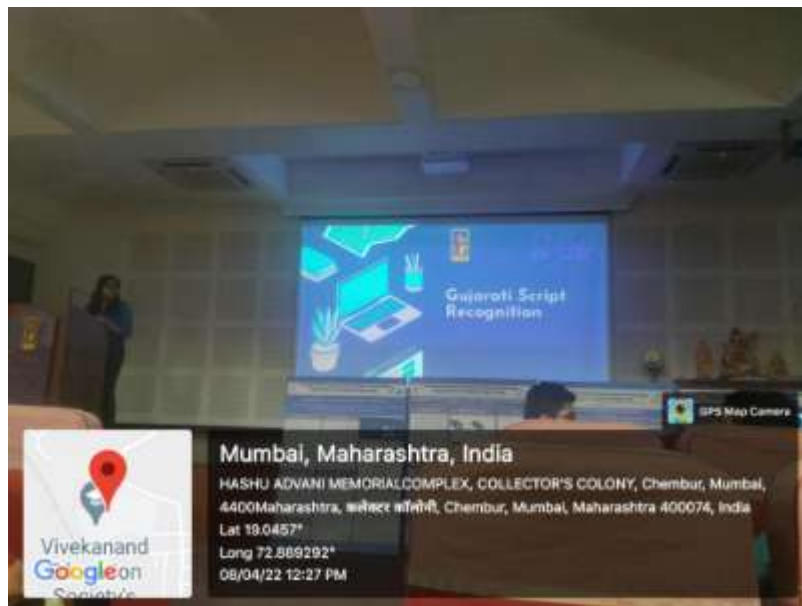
Gujarati Script Recognition

GPS Map Camera

Mumbai, Maharashtra, India

HASHU ADVANI MEMORIALCOMPLEX, COLLECTOR'S COLONY, Chembur, Mumbai, 4400Maharashtra, कलेक्टर कॉलोनी, Chembur, Mumbai, Maharashtra 400074, India

Lat 19.0457°

Long 72.889292°

08/04/22 12:27 PM

Vivekanand

Google on

Society's